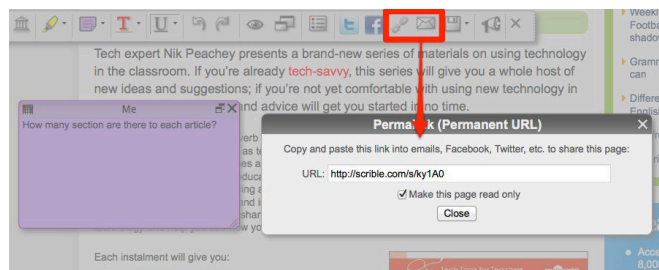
Tech expert Nik Peachey presents a brand-new series of materials on using technology in the classroom. If you're already tech-savvy, this series will give you a whole host of new ideas and suggestions; if you're not yet comfortable with using new technology in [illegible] and advice will get you started in no time.

Me

How many section are there to each article?

Permalink (Permanent URL)

Copy and paste this link into emails, Facebook, Twitter, etc. to share this page:

URL: http://scrible.com/s/ky1A0

Make this page read only

Close

Each instalment will give you:

Week Footb shado

Gramm can

Differ Englis

Acce 8,00